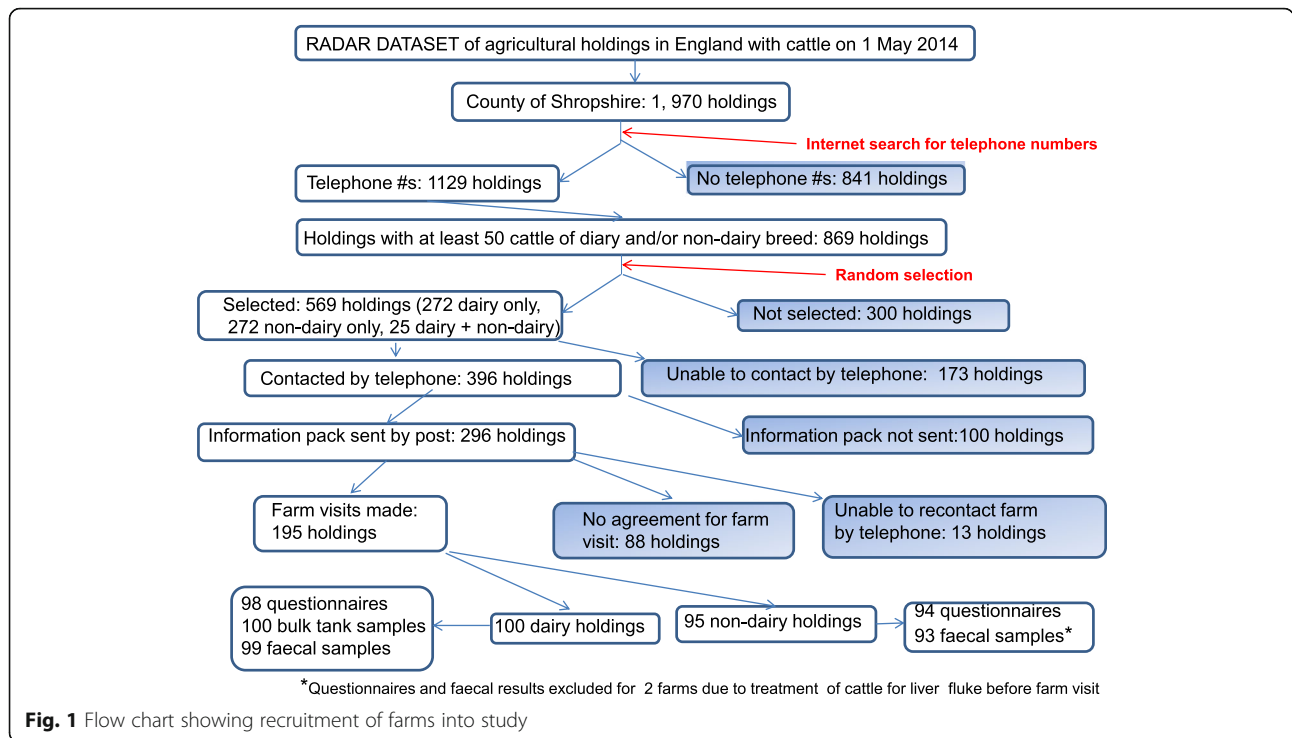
RADAR DATASET of agricultural holdings in England with cattle on 1 May 2014

County of Shropshire: 1, 970 holdings

Internet search for telephone numbers

Telephone #s: 1129 holdings

No telephone #s: 841 holdings

Holdings with at least 50 cattle of diary and/or non-dairy breed: 869 holdings

Random selection

Selected: 569 holdings (272 dairy only, 272 non-dairy only, 25 dairy + non-dairy)

Not selected: 300 holdings

Contacted by telephone: 396 holdings

Unable to contact by telephone: 173 holdings

Information pack sent by post: 296 holdings

Information pack not sent:100 holdings

Farm visits made: 195 holdings

No agreement for farm visit: 88 holdings

Unable to recontact farm by telephone: 13 holdings

98 questionnaires
100 bulk tank samples
99 faecal samples

100 dairy holdings

95 non-dairy holdings

94 questionnaires
93 faecal samples*

*Questionnaires and faecal results excluded for 2 farms due to treatment of cattle for liver fluke before farm visit

Fig. 1 Flow chart showing recruitment of farms into study